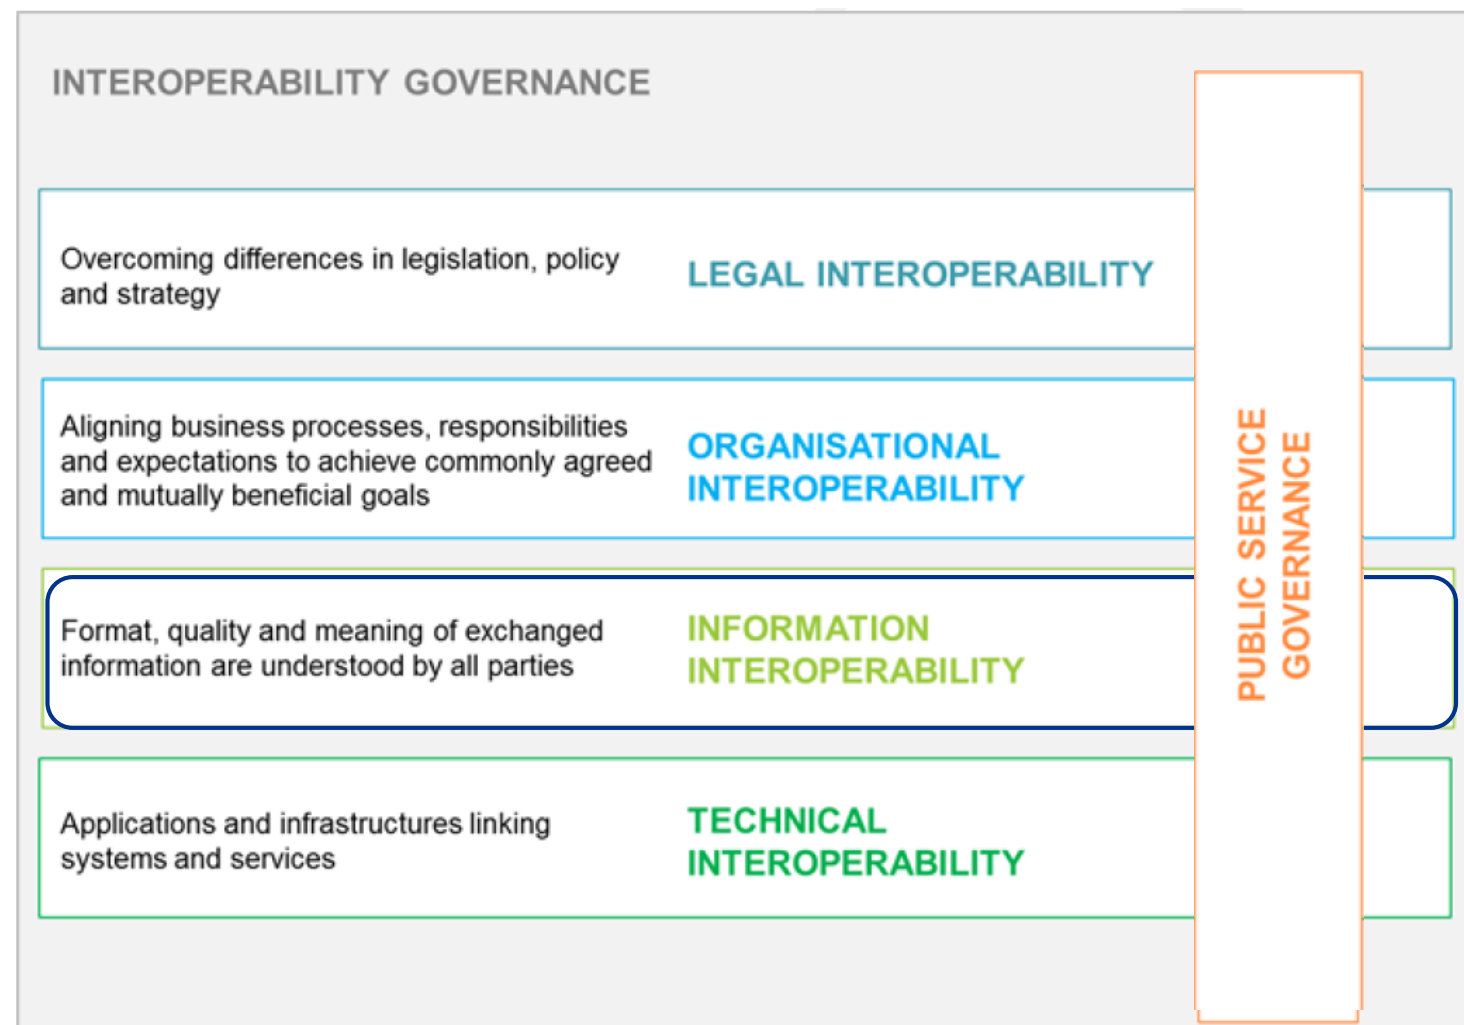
INTEROPERABILITY GOVERNANCE

Overcoming differences in legislation, policy and strategy

LEGAL INTEROPERABILITY

Aligning business processes, responsibilities and expectations to achieve commonly agreed and mutually beneficial goals

ORGANISATIONAL INTEROPERABILITY

Format, quality and meaning of exchanged information are understood by all parties

INFORMATION INTEROPERABILITY

Applications and infrastructures linking systems and services

TECHNICAL INTEROPERABILITY

PUBLIC SERVICE GOVERNANCE